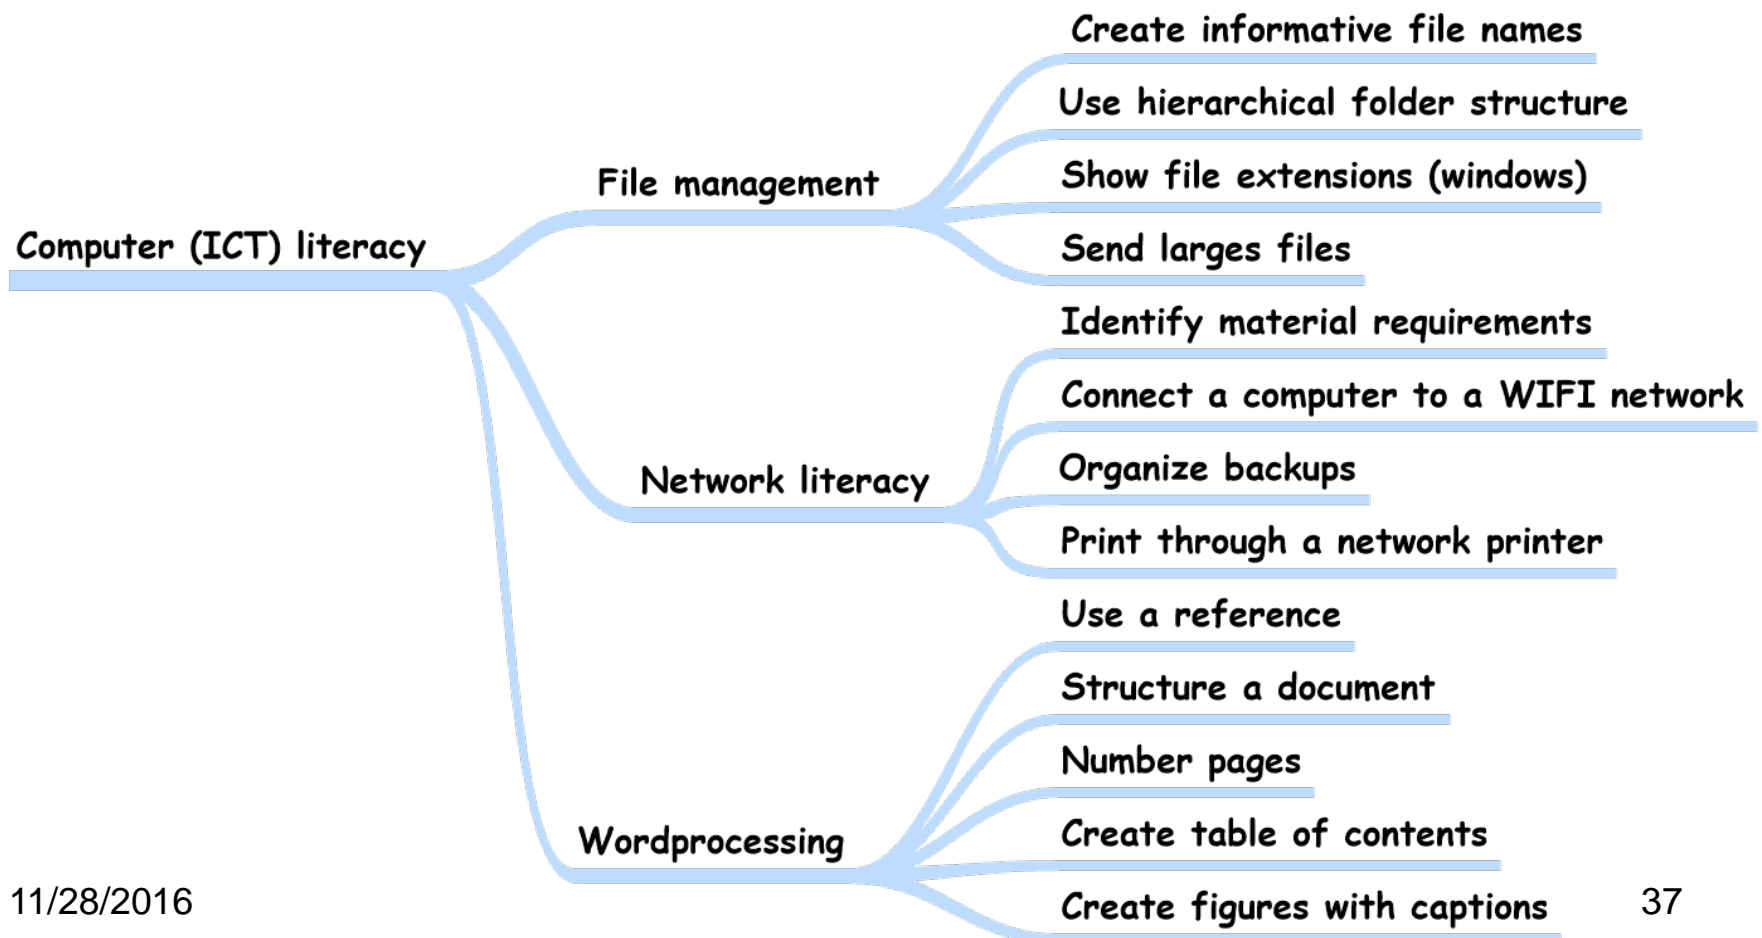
Computer (ICT) literacy

File management

Create informative file names

Use hierarchical folder structure

Show file extensions (windows)

Send larges files

Network literacy

Identify material requirements

Connect a computer to a WIFI network

Organize backups

Print through a network printer

Wordprocessing

Use a reference

Structure a document

Number pages

Create table of contents

Create figures with captions

11/28/2016

37